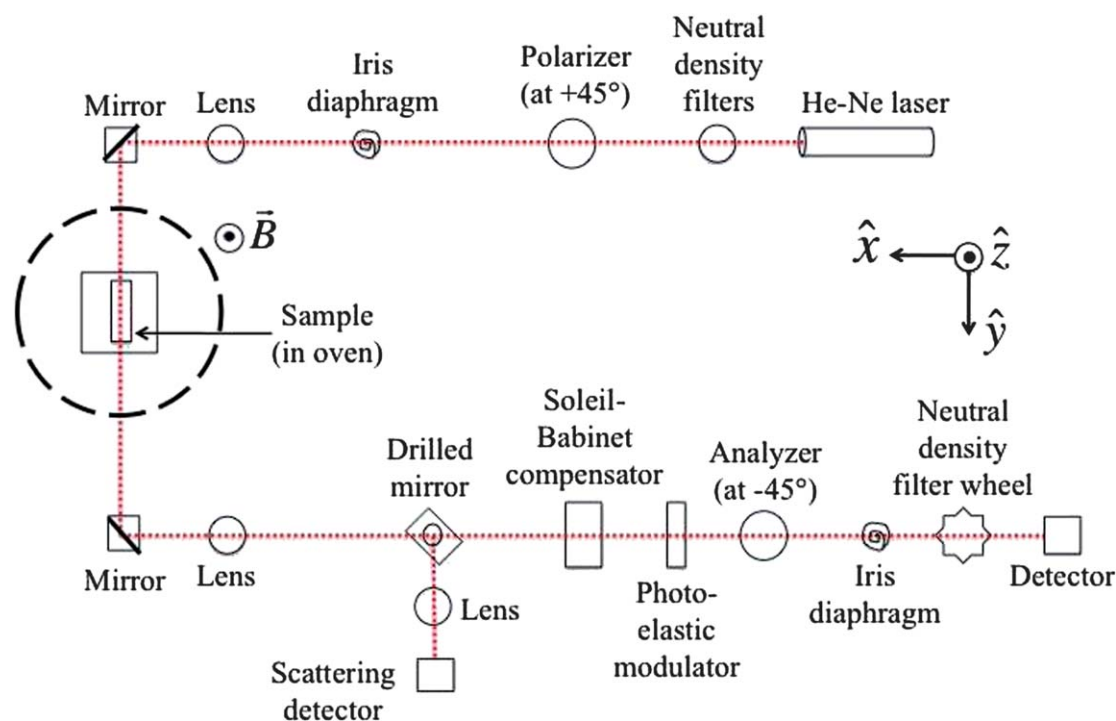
Mirror

Lens

Iris diaphragm

Polarizer (at +45°)

Neutral density filters

He-Ne laser

$\odot \vec{B}$

$\hat{x}$

$\hat{z}$

$\hat{y}$

Sample (in oven)

Drilled mirror

Soleil-Babinet compensator

Analyzer (at -45°)

Neutral density filter wheel

Mirror

Lens

Lens

Photo-elastic modulator

Iris diaphragm

Detector

Scattering detector